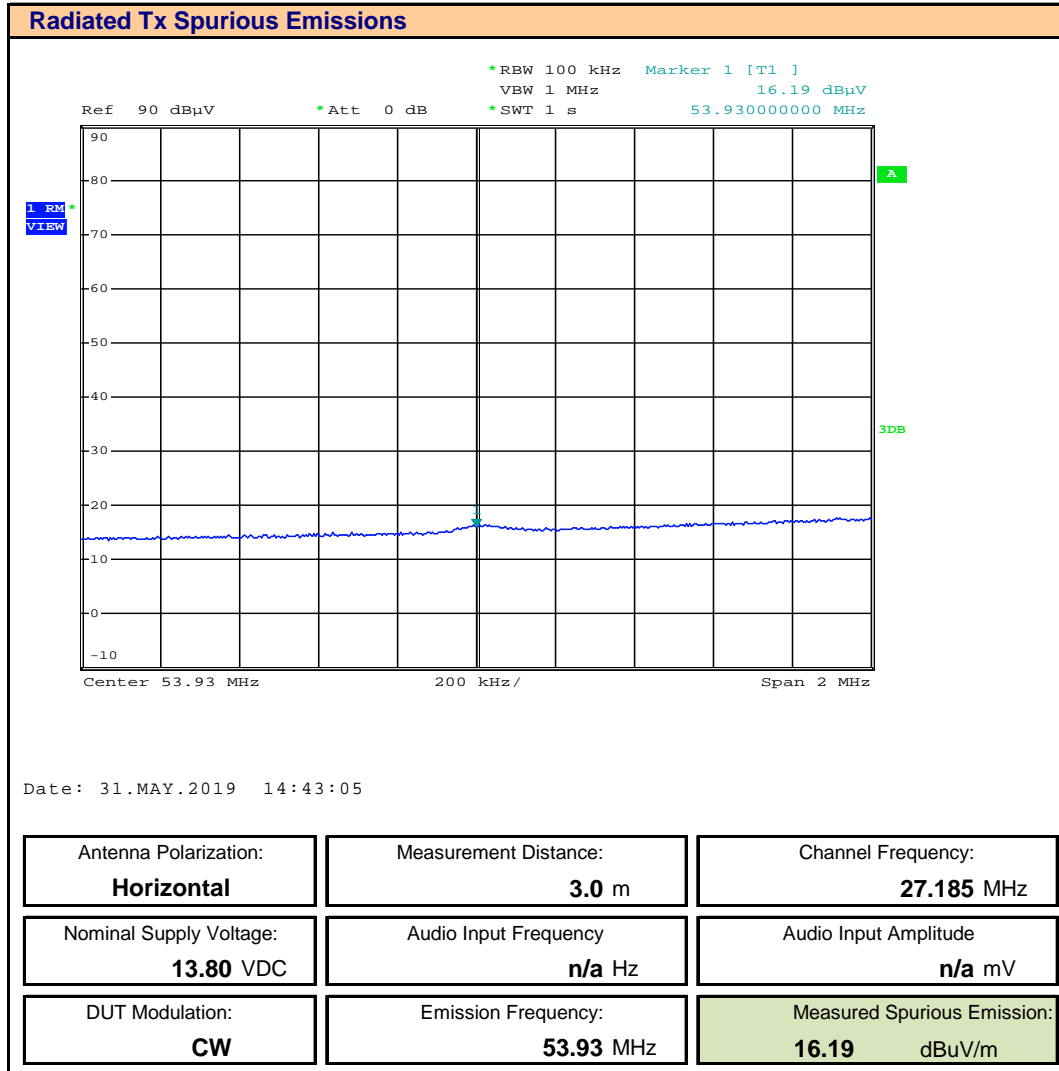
Radiated Tx Spurious Emissions

*RBW 100 kHz Marker 1 [T1 ]
VBW 1 MHz 16.19 dBµV
Ref 90 dBµV *Att 0 dB *SWT 1 s 53.930000000 MHz

90
80
70
60
50
40
30
20
10
0
-10

1 RM *
VIEW

A

3DB

1

Center 53.93 MHz 200 kHz/ Span 2 MHz

Date: 31.MAY.2019 14:43:05

| Antenna Polarization: | Measurement Distance: | Channel Frequency: |
|---|---|---|
| **Horizontal** | **3.0** m | **27.185** MHz |
| Nominal Supply Voltage: | Audio Input Frequency | Audio Input Amplitude |
| **13.80** VDC | **n/a** Hz | **n/a** mV |
| DUT Modulation: | Emission Frequency: | Measured Spurious Emission: |
| **CW** | **53.93** MHz | **16.19** dBuV/m |